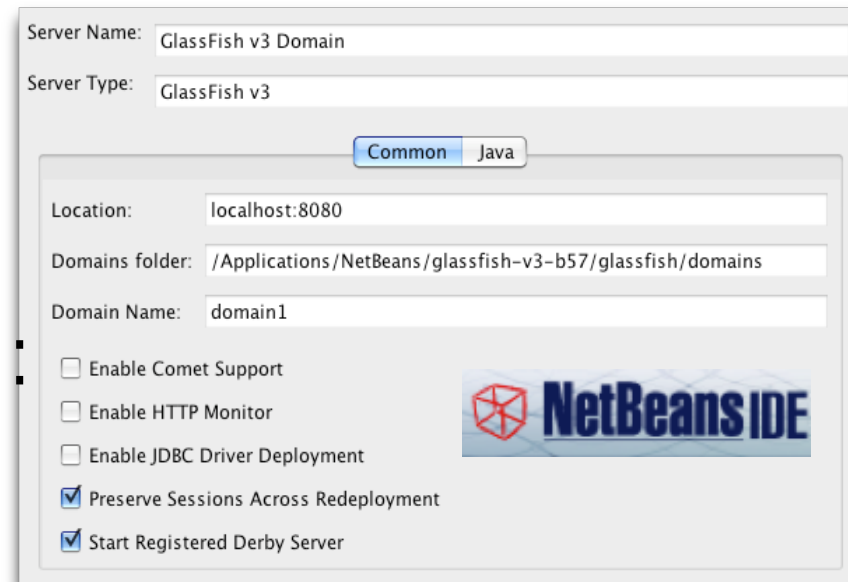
Server Name: GlassFish v3 Domain

Server Type: GlassFish v3

Common Java

Location: localhost:8080

Domains folder: /Applications/NetBeans/glassfish-v3-b57/glassfish/domains

Domain Name: domain1

Enable Comet Support

Enable HTTP Monitor

Enable JDBC Driver Deployment

Preserve Sessions Across Redeployment

Start Registered Derby Server

NetBeans IDE